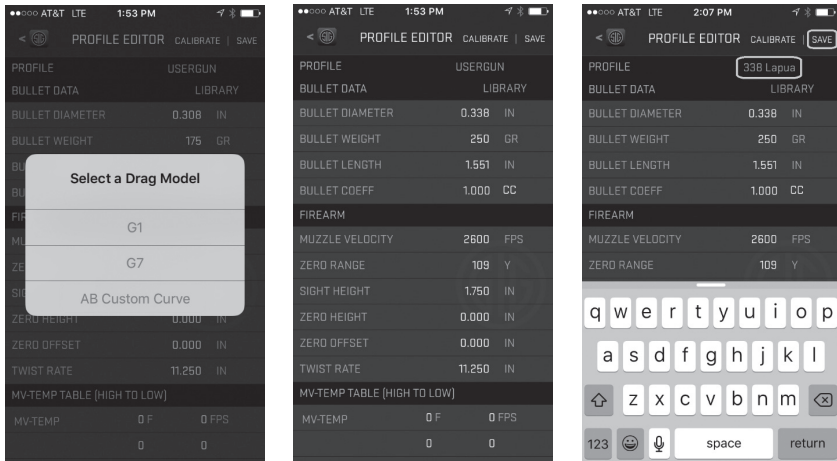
●●○○○ AT&T LTE 1:53 PM

PROFILE EDITOR CALIBRATE | SAVE

PROFILE USERGUN

BULLET DATA LIBRARY

BULLET DIAMETER 0.308 IN

BULLET WEIGHT 175 GR

BU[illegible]

BU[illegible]

Select a Drag Model

G1

G7

AB Custom Curve

FIR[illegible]

MU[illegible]

ZE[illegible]

SIG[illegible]

ZERO HEIGHT 0.000 IN

ZERO OFFSET 0.000 IN

TWIST RATE 11.250 IN

MV-TEMP TABLE (HIGH TO LOW)

MV-TEMP 0 F 0 FPS

0 0

●●○○○ AT&T LTE 1:53 PM

PROFILE EDITOR CALIBRATE | SAVE

PROFILE USERGUN

BULLET DATA LIBRARY

BULLET DIAMETER 0.338 IN

BULLET WEIGHT 250 GR

BULLET LENGTH 1.551 IN

BULLET COEFF 1.000 CC

FIREARM

MUZZLE VELOCITY 2600 FPS

ZERO RANGE 109 Y

SIGHT HEIGHT 1.750 IN

ZERO HEIGHT 0.000 IN

ZERO OFFSET 0.000 IN

TWIST RATE 11.250 IN

MV-TEMP TABLE (HIGH TO LOW)

MV-TEMP 0 F 0 FPS

0 0

●●○○○ AT&T LTE 2:07 PM

PROFILE EDITOR CALIBRATE | SAVE

PROFILE 338 Lapua

BULLET DATA LIBRARY

BULLET DIAMETER 0.338 IN

BULLET WEIGHT 250 GR

BULLET LENGTH 1.551 IN

BULLET COEFF 1.000 CC

FIREARM

MUZZLE VELOCITY 2600 FPS

ZERO RANGE 109 Y

q w e r t y u i o p

a s d f g h j k l

z x c v b n m

123 space return